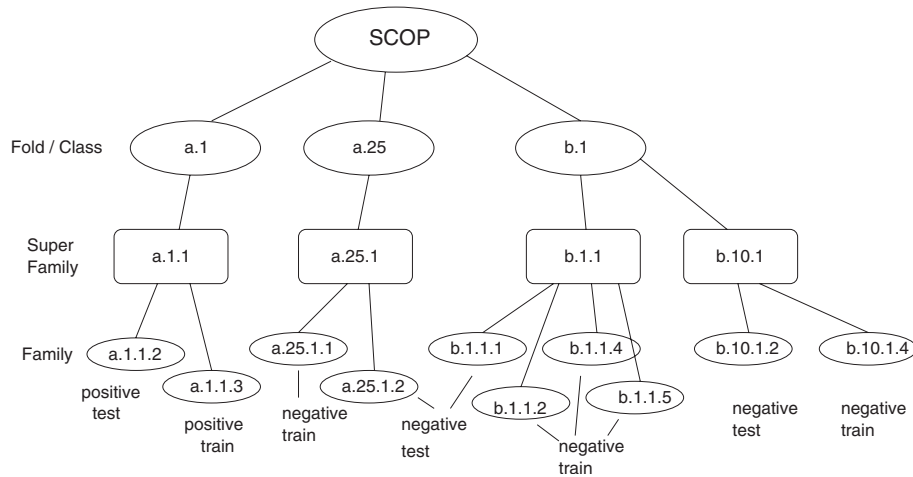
SCOP

Fold / Class
a.1
a.25
b.1

Super Family
a.1.1
a.25.1
b.1.1
b.10.1

Family
a.1.1.2
a.1.1.3
a.25.1.1
a.25.1.2
b.1.1.1
b.1.1.4
b.1.1.2
b.1.1.5
b.10.1.2
b.10.1.4

positive test
positive train
negative train
negative test
negative train
negative test
negative train